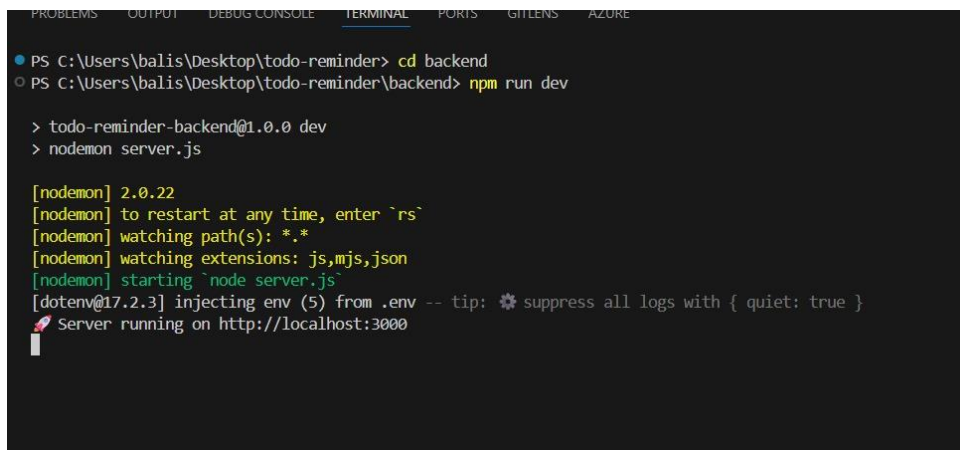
PROBLEMS OUTPUT DEBUG CONSOLE TERMINAL PORTS GITLENS AZURE

PS C:\Users\balis\Desktop\todo-reminder> cd backend
PS C:\Users\balis\Desktop\todo-reminder\backend> npm run dev

> todo-reminder-backend@1.0.0 dev
> nodemon server.js

[nodemon] 2.0.22
[nodemon] to restart at any time, enter `rs`
[nodemon] watching path(s): *.*
[nodemon] watching extensions: js,mjs,json
[nodemon] starting `node server.js`
[dotenv@17.2.3] injecting env (5) from .env -- tip: ⚙ suppress all logs with { quiet: true }
🚀 Server running on http://localhost:3000